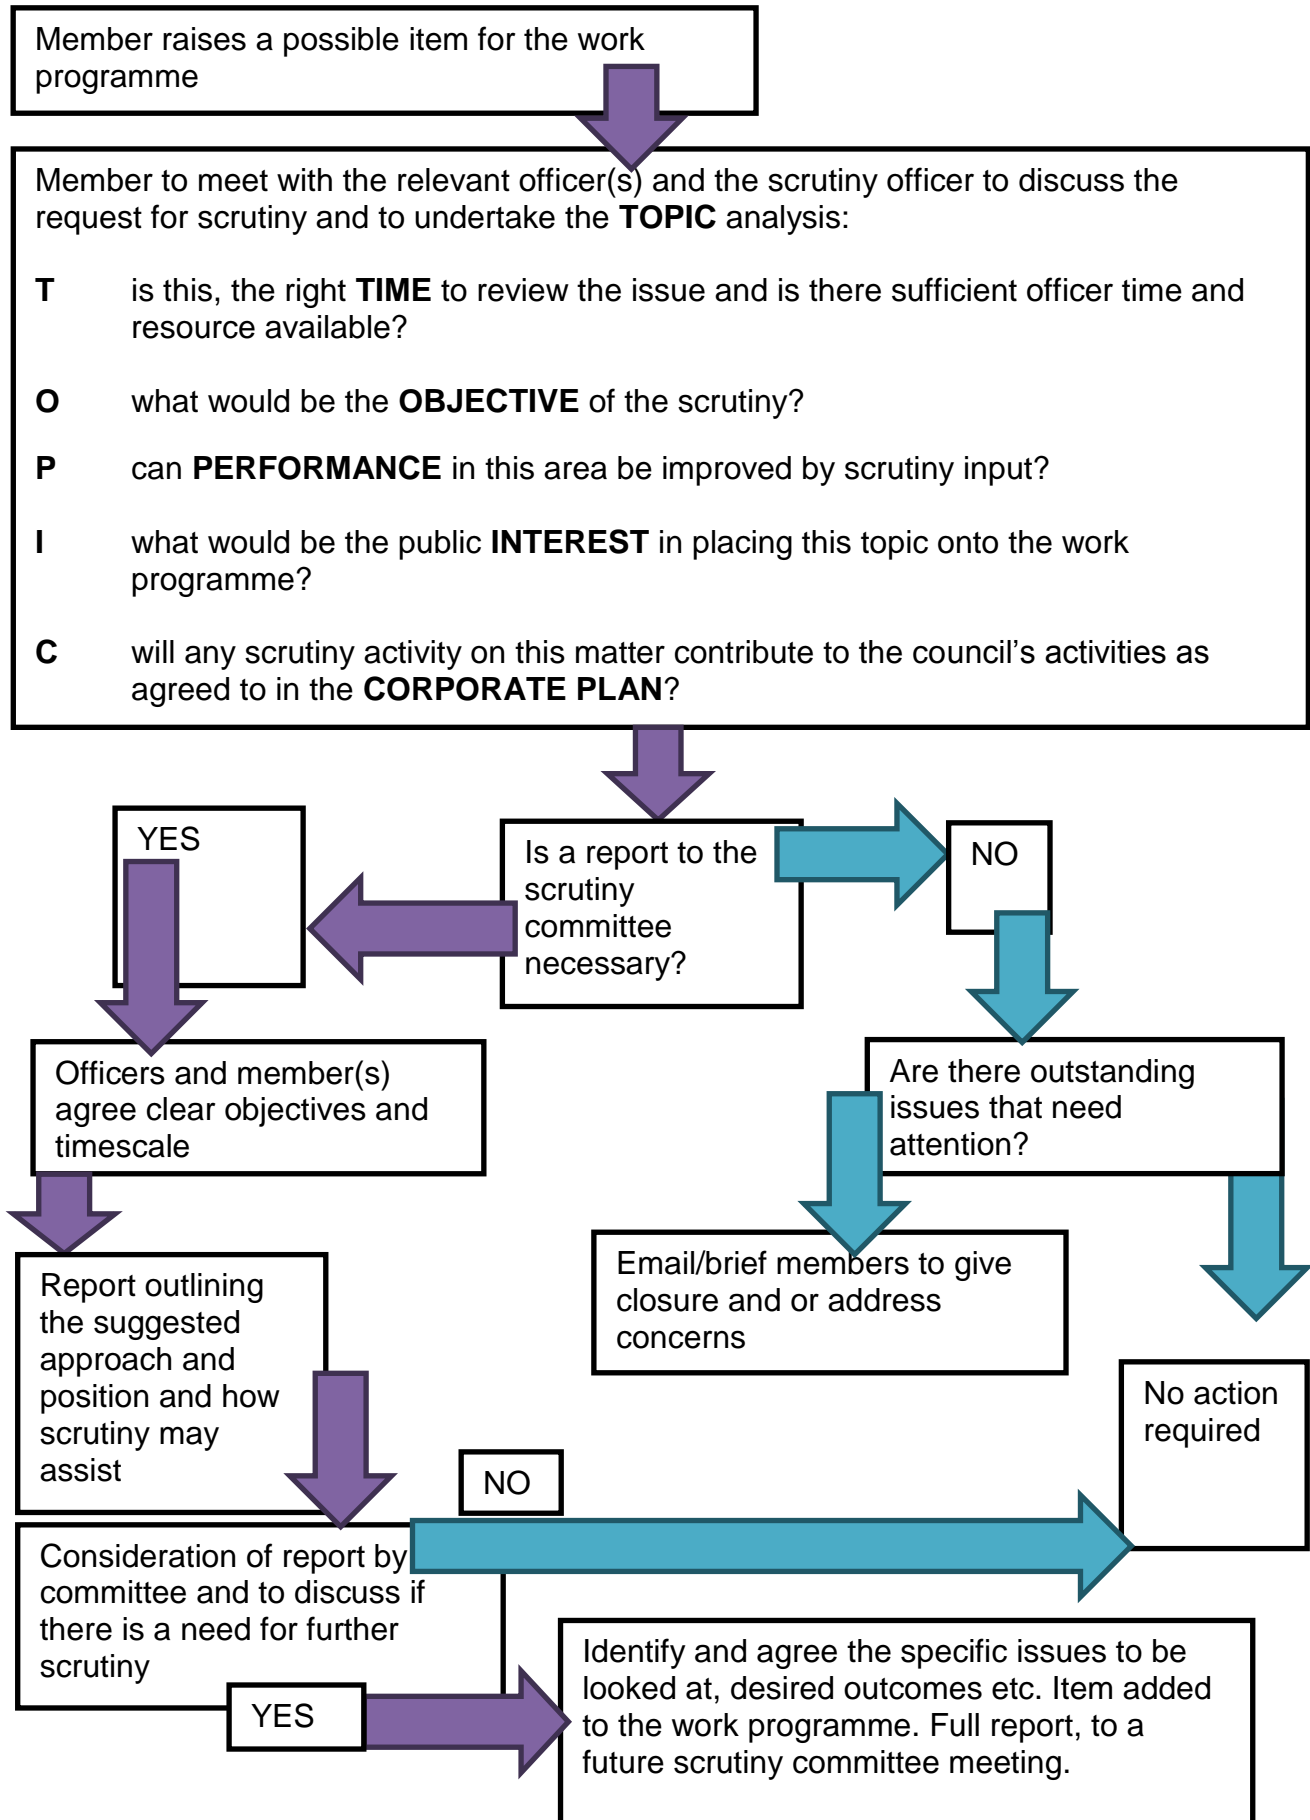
Member raises a possible item for the work programme

Member to meet with the relevant officer(s) and the scrutiny officer to discuss the request for scrutiny and to undertake the **TOPIC** analysis:

**T** is this, the right **TIME** to review the issue and is there sufficient officer time and resource available?

**O** what would be the **OBJECTIVE** of the scrutiny?

**P** can **PERFORMANCE** in this area be improved by scrutiny input?

**I** what would be the public **INTEREST** in placing this topic onto the work programme?

**C** will any scrutiny activity on this matter contribute to the council's activities as agreed to in the **CORPORATE PLAN**?

Is a report to the scrutiny committee necessary?

YES

NO

Officers and member(s) agree clear objectives and timescale

Are there outstanding issues that need attention?

Report outlining the suggested approach and position and how scrutiny may assist

Email/brief members to give closure and or address concerns

No action required

NO

Consideration of report by committee and to discuss if there is a need for further scrutiny

YES

Identify and agree the specific issues to be looked at, desired outcomes etc. Item added to the work programme. Full report, to a future scrutiny committee meeting.